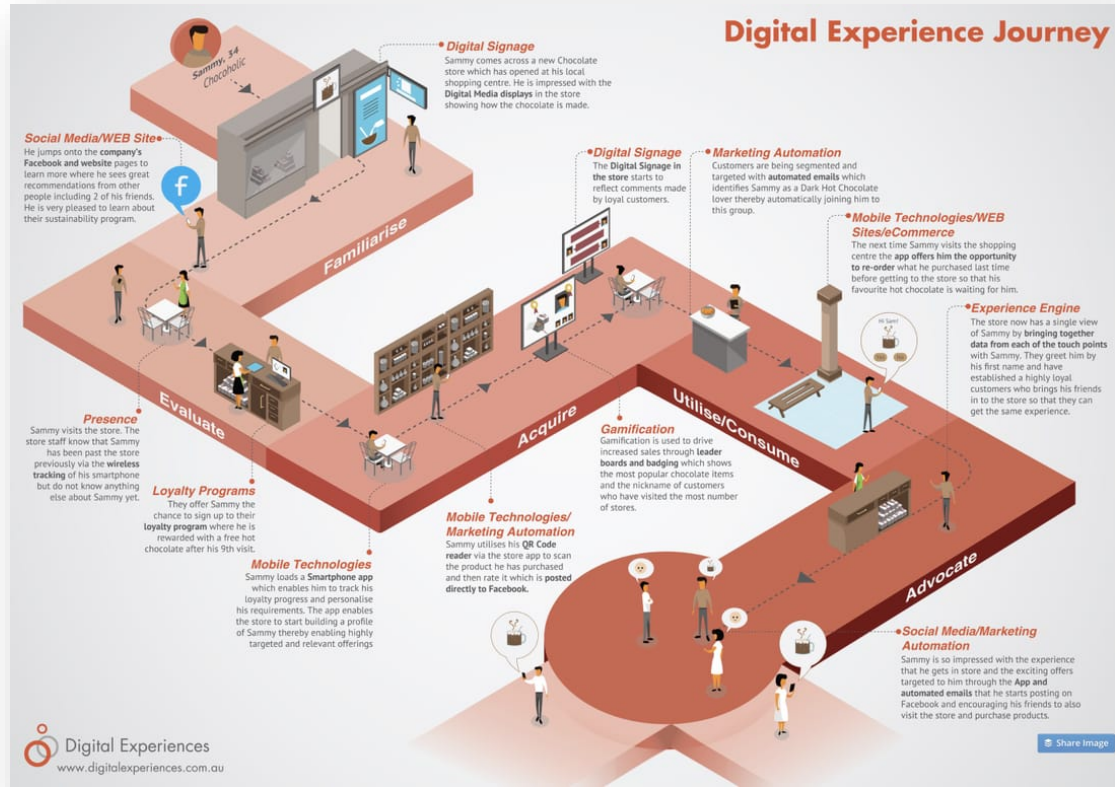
Digital Experience Journey

Sammy, 34
Chocoholic

Digital Signage
Sammy comes across a new Chocolate store which has opened at his local shopping centre. He is impressed with the Digital Media displays in the store showing how the chocolate is made.

Social Media/WEB Site
He jumps onto the company's Facebook and website pages to learn more where he sees great recommendations from other people including 2 of his friends. He is very pleased to learn about their sustainability program.

Familiarise

Digital Signage
The Digital Signage in the store starts to reflect comments made by loyal customers.

Marketing Automation
Customers are being segmented and targeted with automated emails which identifies Sammy as a Dark Hot Chocolate lover thereby automatically joining him to this group.

Mobile Technologies/WEB Sites/eCommerce
The next time Sammy visits the shopping centre the app offers him the opportunity to re-order what he purchased last time before getting to the store so that his favourite hot chocolate is waiting for him.

Experience Engine
The store now has a single view of Sammy by bringing together data from each of the touch points with Sammy. They greet him by his first name and have established a highly loyal customers who brings his friends in to the store so that they can get the same experience.

Hi Sam!

Evaluate

Acquire

Utilise/Consume

Presence
Sammy visits the store. The store staff know that Sammy has been past the store previously via the wireless tracking of his smartphone but do not know anything else about Sammy yet.

Gamification
Gamification is used to drive increased sales through leader boards and badging which shows the most popular chocolate items and the nickname of customers who have visited the most number of stores.

Loyalty Programs
They offer Sammy the chance to sign up to their loyalty program where he is rewarded with a free hot chocolate after his 9th visit.

Mobile Technologies/Marketing Automation
Sammy utilises his QR Code reader via the store app to scan the product he has purchased and then rate it which is posted directly to Facebook.

Mobile Technologies
Sammy loads a Smartphone app which enables him to track his loyalty progress and personalise his requirements. The app enables the store to start building a profile of Sammy thereby enabling highly targeted and relevant offerings

Advocate

Social Media/Marketing Automation
Sammy is so impressed with the experience that he gets in store and the exciting offers targeted to him through the App and automated emails that he starts posting on Facebook and encouraging his friends to also visit the store and purchase products.

Digital Experiences
www.digitalexperiences.com.au

Share Image